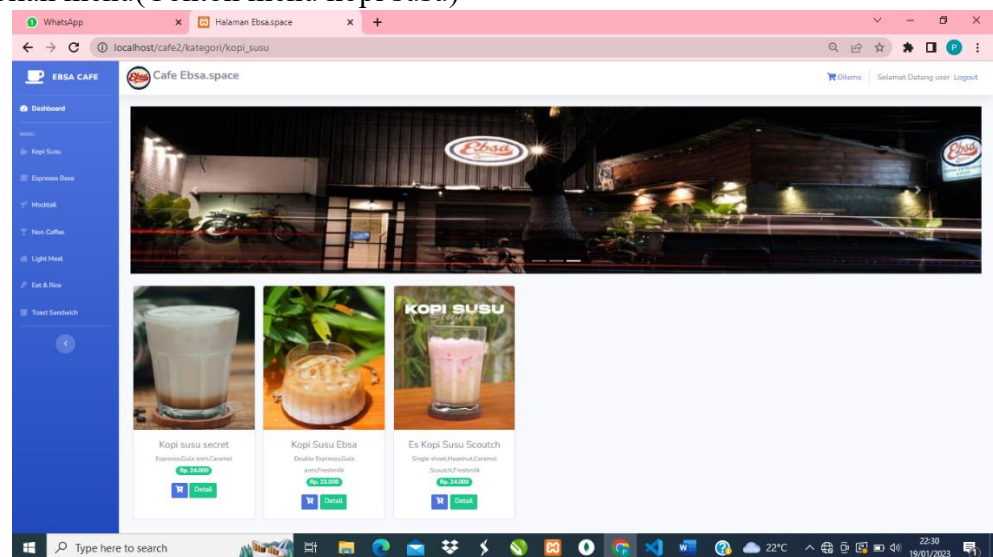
WhatsApp
Halaman Ebsa.space
localhost/cafe2/kategori/kopi_susu

EBSA CAFE
Cafe Ebsa.space
0items
Selamat Datang user Logout

Dashboard
MENU
Kopi Susu
Espresso Base
Mocktail
Non Coffee
Light Meal
Eat & Rice
Toast Sandwich

Ebsa

KOPI SUSU

Kopi susu secret
Espresso,Gula aren,Caramel
Rp. 24.000
Detail

Kopi Susu Ebsa
Double Espresso,Gula aren,Freshmilk
Rp. 23.000
Detail

Es Kopi Susu Scoutch
Single shoot,Hazelnut,Caramel ,Scoutch,Freshmilk
Rp. 24.000
Detail

Type here to search
22°C
22:30
19/01/2023